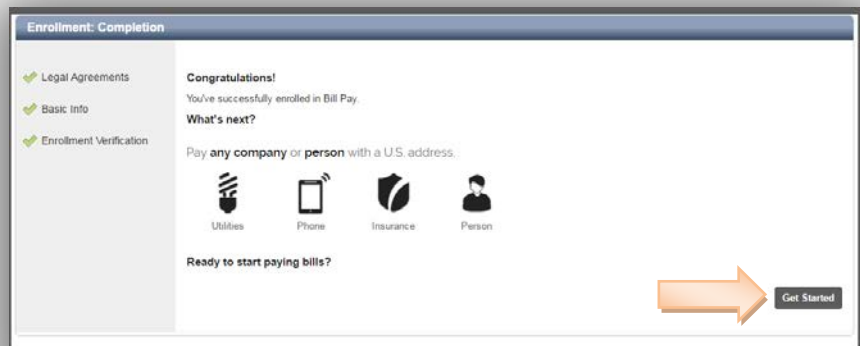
Enrollment: Completion

Legal Agreements

Basic Info

Enrollment Verification

Congratulations!

You've successfully enrolled in Bill Pay.

What's next?

Pay any company or person with a U.S. address.

Utilities

Phone

Insurance

Person

Ready to start paying bills?

Get Started